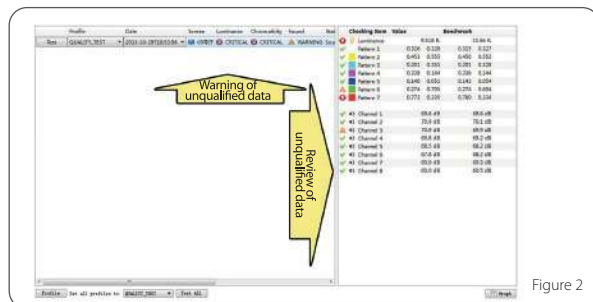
| | Profile | Date | Screen | Luminance | Chromaticity | Sound | Nal |
|---|---|---|---|---|---|---|---|
| Test | QUALIFY_TEST | 2021-10-28T10:53:06 | OK | CRITICAL | CRITICAL | WARNING | Sou |

Warning of unqualified data

Review of unqualified data

| Checking Item | Value | | Benchmark | |
|---|---|---|---|---|
| Luminance | 0.616 fL | | 13.66 fL | |
| Pattern 1 | 0.326 | 0.129 | 0.323 | 0.127 |
| Pattern 2 | 0.451 | 0.553 | 0.450 | 0.552 |
| Pattern 3 | 0.281 | 0.330 | 0.281 | 0.329 |
| Pattern 4 | 0.228 | 0.144 | 0.230 | 0.144 |
| Pattern 5 | 0.140 | 0.051 | 0.141 | 0.054 |
| Pattern 6 | 0.274 | 0.706 | 0.274 | 0.684 |
| Pattern 7 | 0.772 | 0.139 | 0.780 | 0.134 |
| Channel 1 | 69.6 dB | | 69.6 dB | |
| Channel 2 | 70.0 dB | | 70.1 dB | |
| Channel 3 | 79.0 dB | | 69.9 dB | |
| Channel 4 | 69.8 dB | | 69.2 dB | |
| Channel 5 | 68.5 dB | | 68.2 dB | |
| Channel 6 | 67.8 dB | | 68.2 dB | |
| Channel 7 | 69.0 dB | | 69.5 dB | |
| Channel 8 | 69.0 dB | | 69.5 dB | |

Profile Set all profiles to: QUALIFY_TEST Test All

Graph

Figure 2